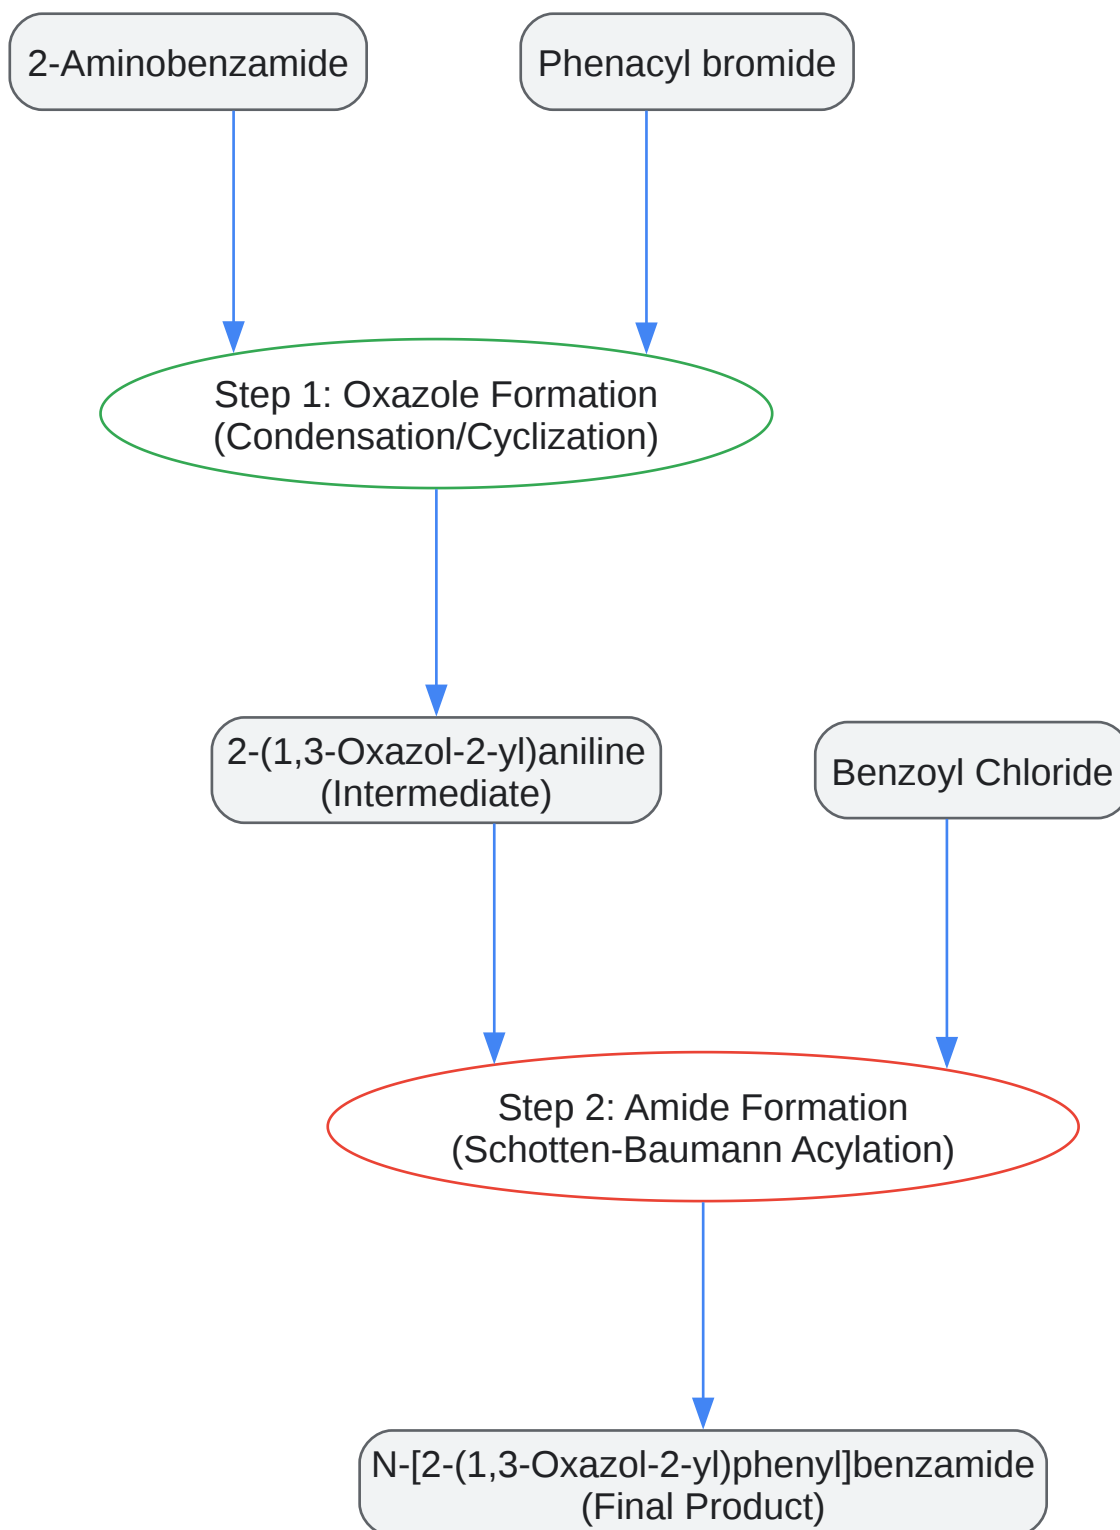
2-Aminobenzamide

Phenacyl bromide

Step 1: Oxazole Formation
(Condensation/Cyclization)

2-(1,3-Oxazol-2-yl)aniline
(Intermediate)

Benzoyl Chloride

Step 2: Amide Formation
(Schotten-Baumann Acylation)

N-[2-(1,3-Oxazol-2-yl)phenyl]benzamide
(Final Product)